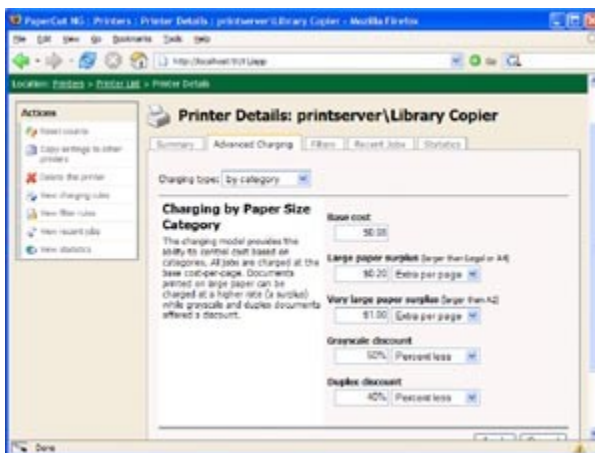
PaperCut NG : Printers : Printer Details : printserver\Library Copier - Mozilla Firefox

File Edit View Go Bookmarks Tools Help

http://localhost:9191/app

Location: Printers > Printer List > Printer Details

Actions

Reset counts

Copy settings to other printers

Delete this printer

View charging rules

View filter rules

View recent jobs

View statistics

Printer Details: printserver\Library Copier

Summary | Advanced Charging | Filters | Recent Jobs | Statistics

Charging type: by category

Charging by Paper Size Category

The charging model provides the ability to control cost based on categories. All jobs are charged at the base cost-per-page. Documents printed on large paper can be charged at a higher rate (a surplus) while grayscale and duplex documents afforded a discount.

Base cost

$0.05

Large paper surplus (larger than Legal or A4)

$0.20 Extra per page

Very large paper surplus (larger than A2)

$1.00 Extra per page

Grayscale discount

50% Percent less

Duplex discount

40% Percent less

Done